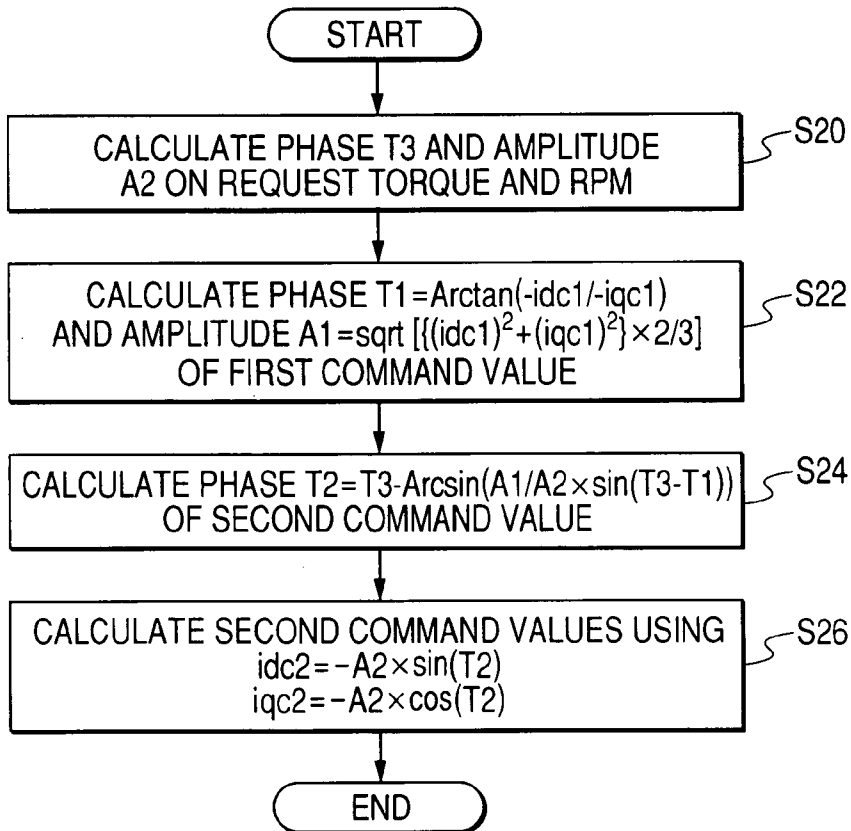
START

CALCULATE PHASE T3 AND AMPLITUDE A2 ON REQUEST TORQUE AND RPM

S20

CALCULATE PHASE T1=Arctan(-idc1/-iqc1) AND AMPLITUDE A1=sqrt $[\{(idc1)^2+(iqc1)^2\}\times 2/3]$ OF FIRST COMMAND VALUE

S22

CALCULATE PHASE T2=T3-Arcsin(A1/A2$\times$sin(T3-T1)) OF SECOND COMMAND VALUE

S24

CALCULATE SECOND COMMAND VALUES USING idc2=$-$A2$\times$sin(T2) iqc2=$-$A2$\times$cos(T2)

S26

END